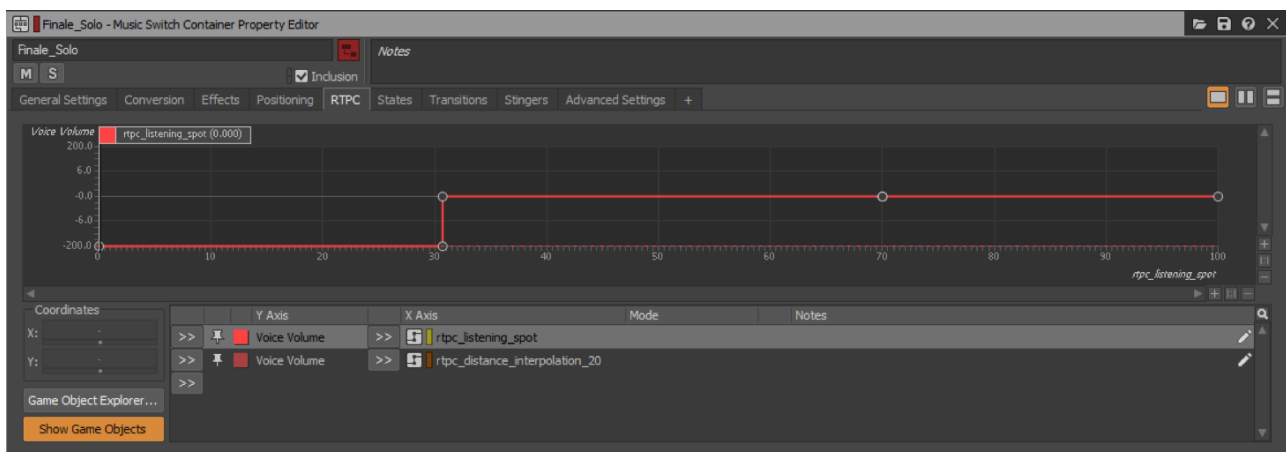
Finale_Solo - Music Switch Container Property Editor

Finale_Solo

Notes

M S

Inclusion

General Settings Conversion Effects Positioning RTPC States Transitions Stingers Advanced Settings +

Voice Volume rtpc_listening_spot (0.000)

200.0
6.0
-0.0
-6.0
-200.0

0 10 20 30 40 50 60 70 80 90 100

rtpc_listening_spot

Coordinates

X:

Y:

| | | | Y Axis | | X Axis | Mode | Notes |
|---|---|---|---|---|---|---|---|
| >> | | | Voice Volume | >> | rtpc_listening_spot | | |
| >> | | | Voice Volume | >> | rtpc_distance_interpolation_20 | | |
| >> | | | | | | | |

Game Object Explorer...

Show Game Objects